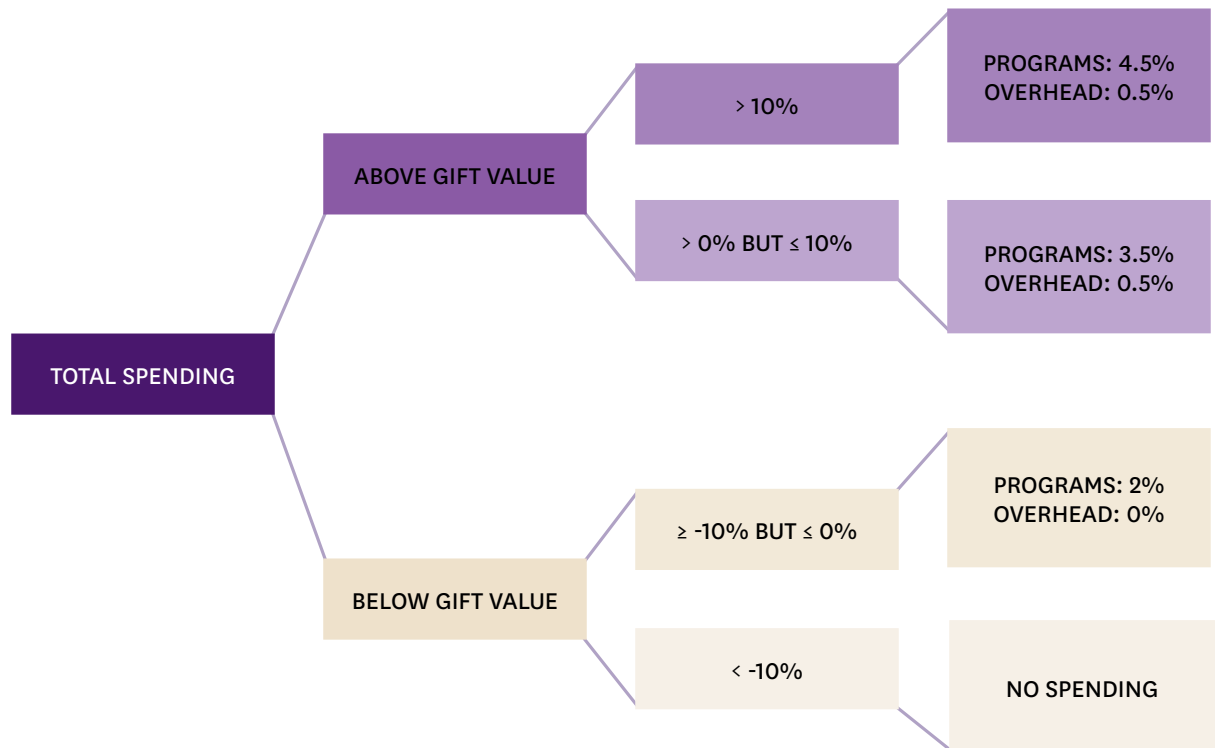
TOTAL SPENDING

ABOVE GIFT VALUE

> 10%

PROGRAMS: 4.5%
OVERHEAD: 0.5%

> 0% BUT ≤ 10%

PROGRAMS: 3.5%
OVERHEAD: 0.5%

BELOW GIFT VALUE

≥ -10% BUT ≤ 0%

PROGRAMS: 2%
OVERHEAD: 0%

< -10%

NO SPENDING